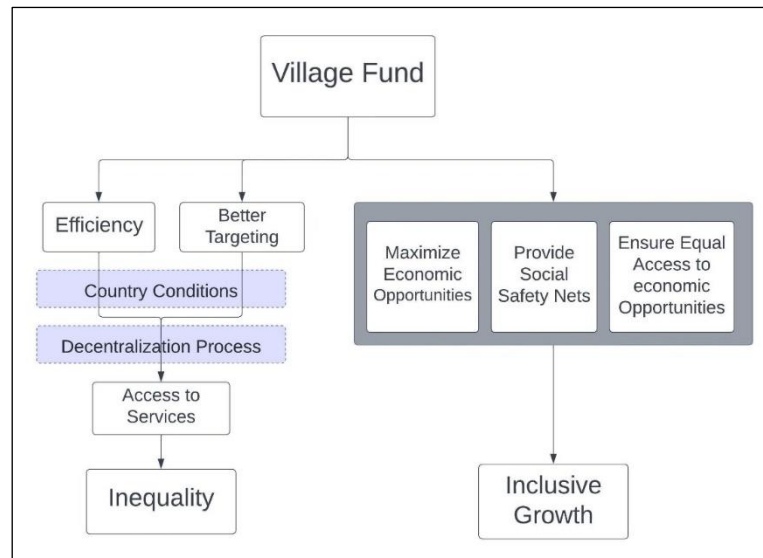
Village Fund

Efficiency

Better Targeting

Country Conditions

Decentralization Process

Access to Services

Inequality

Maximize Economic Opportunities

Provide Social Safety Nets

Ensure Equal Access to economic Opportunities

Inclusive Growth